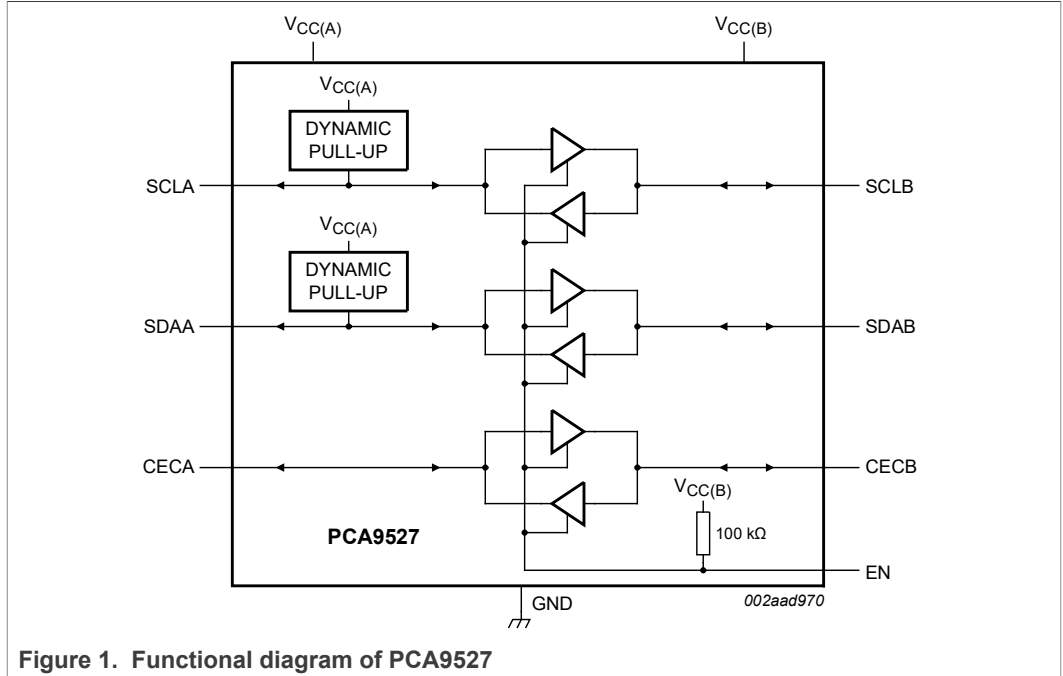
$V_{CC(A)}$

$V_{CC(B)}$

$V_{CC(A)}$

DYNAMIC PULL-UP

SCLA

SCLB

$V_{CC(A)}$

DYNAMIC PULL-UP

SDAA

SDAB

CECA

CECB

$V_{CC(B)}$

PCA9527

100 kΩ

EN

GND

002aad970

Figure 1. Functional diagram of PCA9527